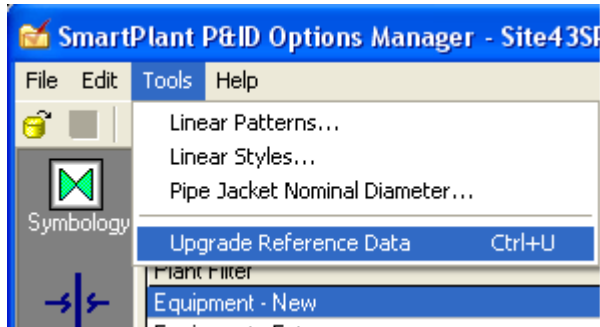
SmartPlant P&ID Options Manager - Site43SP

File Edit Tools Help

Linear Patterns...
Linear Styles...
Pipe Jacket Nominal Diameter...
Upgrade Reference Data Ctrl+U

Symbology

Plant Filter
Equipment - New